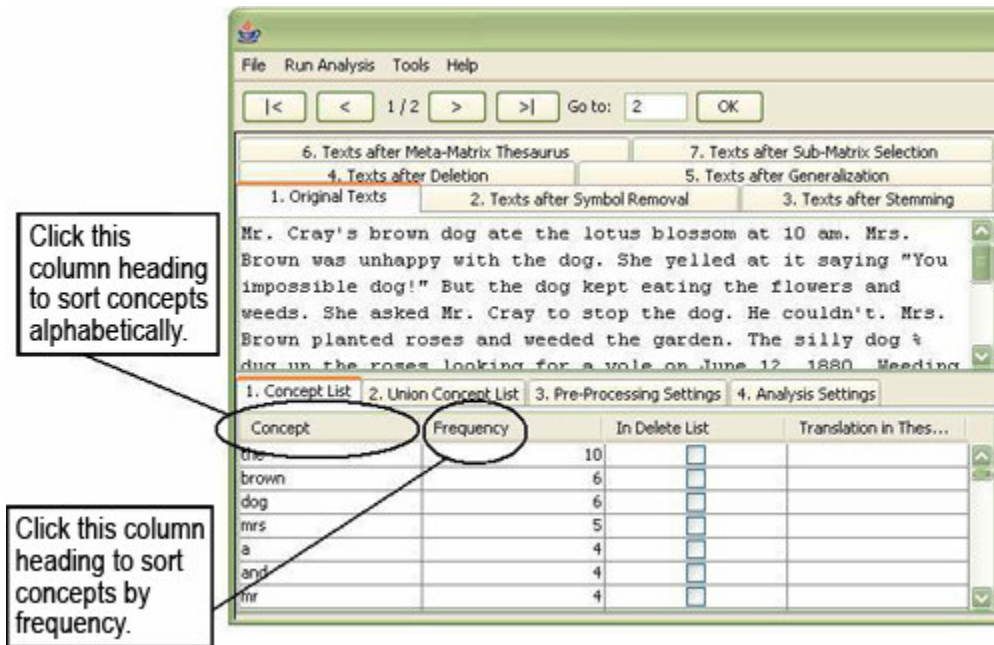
File Run Analysis Tools Help

|< < 1/2 > >| Go to: 2 OK

6. Texts after Meta-Matrix Thesaurus
7. Texts after Sub-Matrix Selection
4. Texts after Deletion
5. Texts after Generalization
1. Original Texts
2. Texts after Symbol Removal
3. Texts after Stemming

Mr. Cray's brown dog ate the lotus blossom at 10 am. Mrs. Brown was unhappy with the dog. She yelled at it saying "You impossible dog!" But the dog kept eating the flowers and weeds. She asked Mr. Cray to stop the dog. He couldn't. Mrs. Brown planted roses and weeded the garden. The silly dog % dug up the roses looking for a vole on June 12, 1880. Weeding

Click this column heading to sort concepts alphabetically.

1. Concept List
2. Union Concept List
3. Pre-Processing Settings
4. Analysis Settings

| Concept | Frequency | In Delete List | Translation in Thes... |
|---|---|---|---|
| the | 10 | | |
| brown | 6 | | |
| dog | 6 | | |
| mrs | 5 | | |
| a | 4 | | |
| and | 4 | | |
| mr | 4 | | |

Click this column heading to sort concepts by frequency.